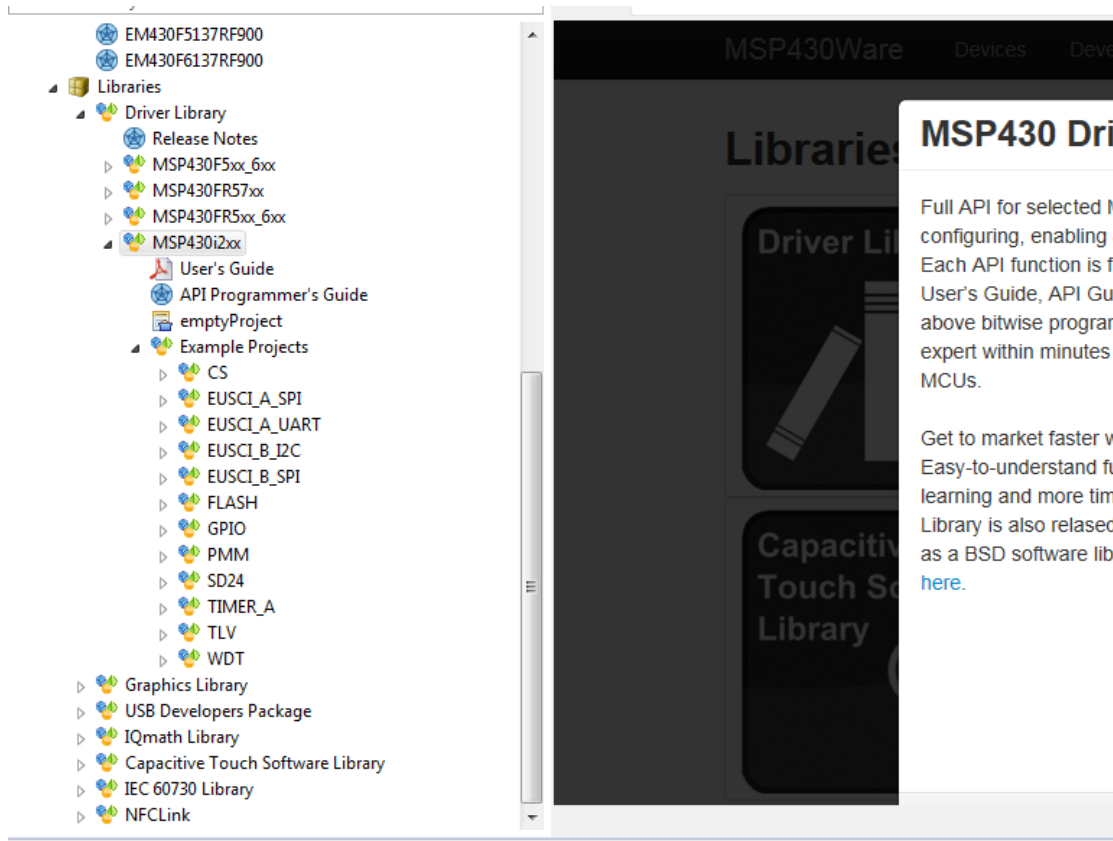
EM430F5137RF900
EM430F6137RF900
Libraries
Driver Library
Release Notes
MSP430F5xx_6xx
MSP430FR57xx
MSP430FR5xx_6xx
MSP430i2xx
User's Guide
API Programmer's Guide
emptyProject
Example Projects
CS
EUSCI_A_SPI
EUSCI_A_UART
EUSCI_B_I2C
EUSCI_B_SPI
FLASH
GPIO
PMM
SD24
TIMER_A
TLV
WDT
Graphics Library
USB Developers Package
IQmath Library
Capacitive Touch Software Library
IEC 60730 Library
NFCLink

MSP430Ware Devices Deve

Libraries

Driver Li

Capacitiv Touch So Library

MSP430 Dri

Full API for selected M configuring, enabling Each API function is f User's Guide, API Gu above bitwise prograr expert within minutes MCUs.

Get to market faster w Easy-to-understand fu learning and more tim Library is also relasec as a BSD software lib here.